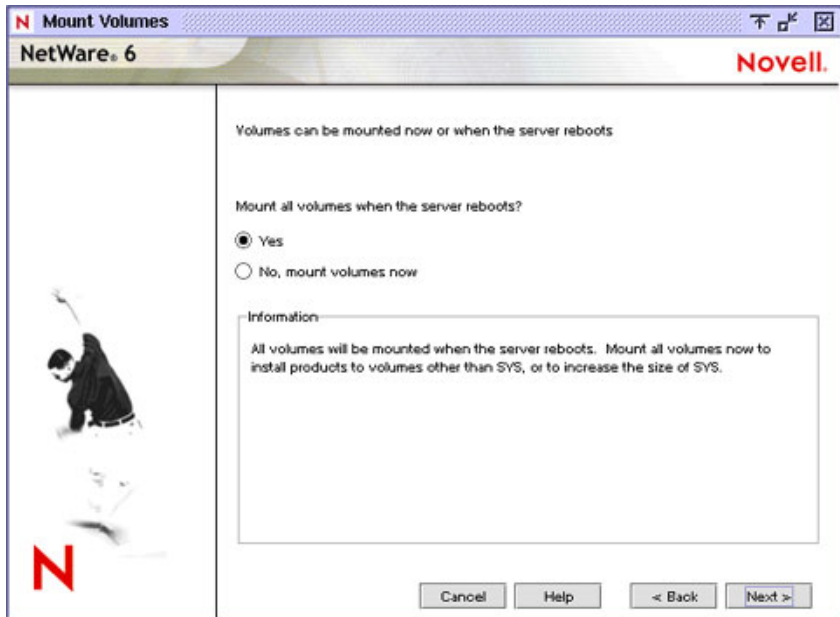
N Mount Volumes

NetWare® 6

Novell.

Volumes can be mounted now or when the server reboots

Mount all volumes when the server reboots?

Yes

No, mount volumes now

Information

All volumes will be mounted when the server reboots. Mount all volumes now to install products to volumes other than SYS, or to increase the size of SYS.

N

Cancel

Help

< Back

Next >